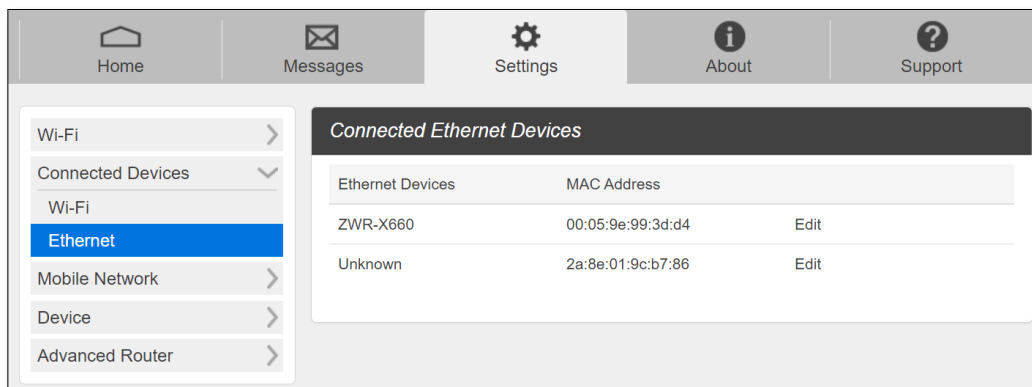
Home
Messages
Settings
About
Support

Wi-Fi
Connected Devices
Wi-Fi
Ethernet
Mobile Network
Device
Advanced Router

Connected Ethernet Devices

| Ethernet Devices | MAC Address | |
|---|---|---|
| ZWR-X660 | 00:05:9e:99:3d:d4 | Edit |
| Unknown | 2a:8e:01:9c:b7:86 | Edit |